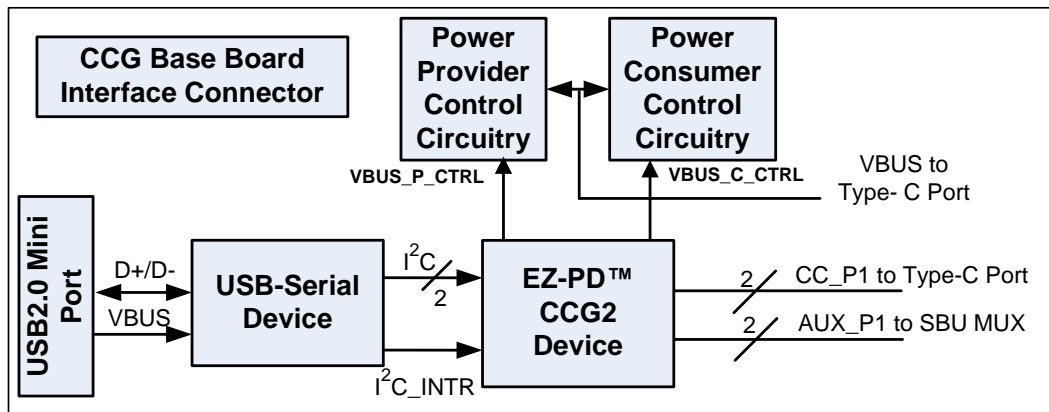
CCG Base Board Interface Connector

Power Provider Control Circuitry

Power Consumer Control Circuitry

VBUS_P_CTRL

VBUS_C_CTRL

VBUS to Type- C Port

USB2.0 Mini Port

D+/D-

VBUS

USB-Serial Device

$I^2C$

2

$I^2C$_INTR

EZ-PD™ CCG2 Device

2

CC_P1 to Type-C Port

2

AUX_P1 to SBU MUX